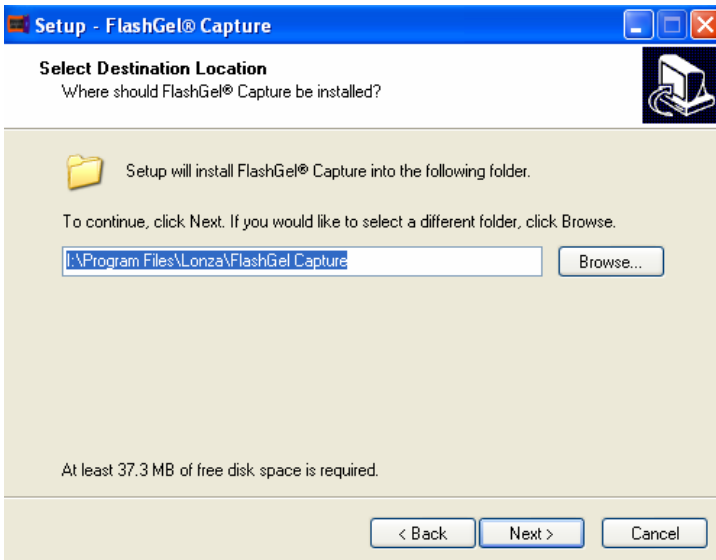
Setup - FlashGel® Capture

Select Destination Location
Where should FlashGel® Capture be installed?

Setup will install FlashGel® Capture into the following folder.

To continue, click Next. If you would like to select a different folder, click Browse.

I:\Program Files\Lonza\FlashGel Capture

Browse...

At least 37.3 MB of free disk space is required.

< Back

Next >

Cancel